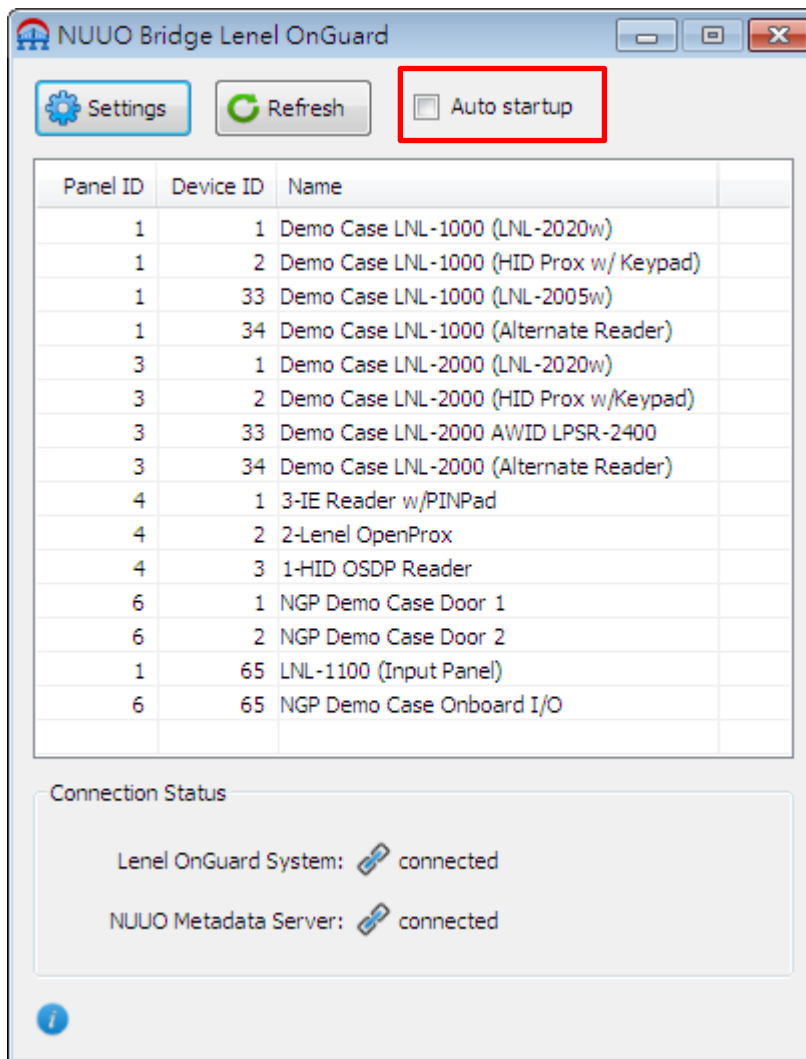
NUUO Bridge Lenel OnGuard

Settings
Refresh
Auto startup

| Panel ID | Device ID | Name |
|---|---|---|
| 1 | 1 | Demo Case LNL-1000 (LNL-2020w) |
| 1 | 2 | Demo Case LNL-1000 (HID Prox w/ Keypad) |
| 1 | 33 | Demo Case LNL-1000 (LNL-2005w) |
| 1 | 34 | Demo Case LNL-1000 (Alternate Reader) |
| 3 | 1 | Demo Case LNL-2000 (LNL-2020w) |
| 3 | 2 | Demo Case LNL-2000 (HID Prox w/Keypad) |
| 3 | 33 | Demo Case LNL-2000 AWID LPSR-2400 |
| 3 | 34 | Demo Case LNL-2000 (Alternate Reader) |
| 4 | 1 | 3-IE Reader w/PINPad |
| 4 | 2 | 2-Lenel OpenProx |
| 4 | 3 | 1-HID OSDP Reader |
| 6 | 1 | NGP Demo Case Door 1 |
| 6 | 2 | NGP Demo Case Door 2 |
| 1 | 65 | LNL-1100 (Input Panel) |
| 6 | 65 | NGP Demo Case Onboard I/O |

Connection Status

Lenel OnGuard System: connected

NUUO Metadata Server: connected